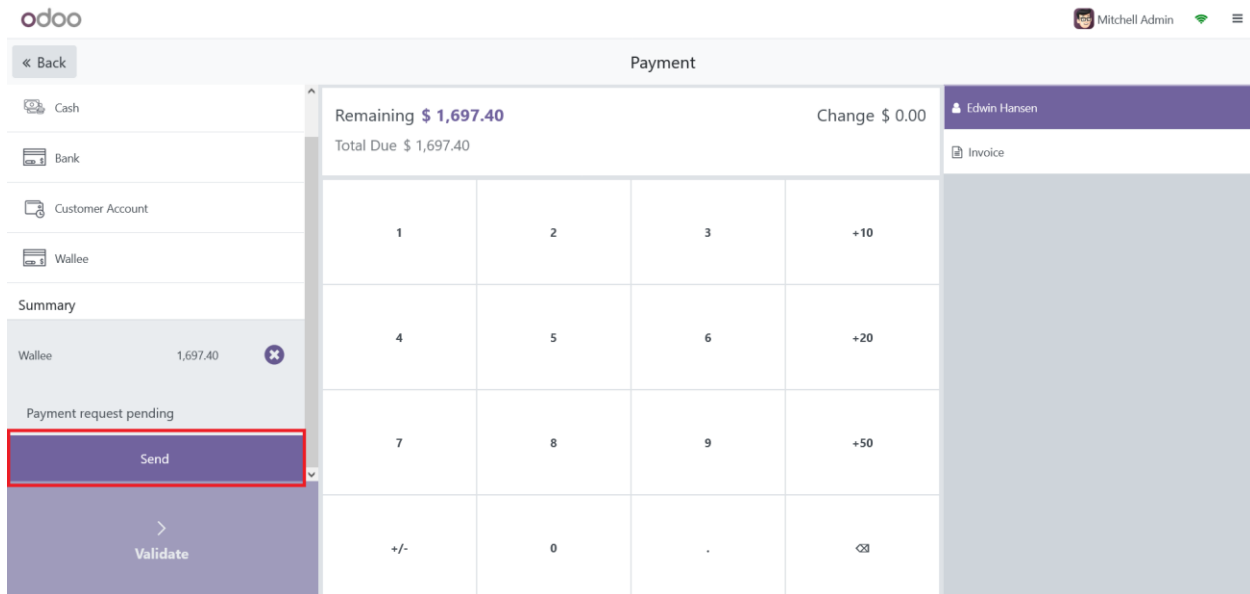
odoo

Mitchell Admin

« Back

Payment

Cash

Bank

Customer Account

Wallee

Summary

Wallee 1,697.40

Payment request pending

Send

Validate

Remaining $ 1,697.40

Change $ 0.00

Total Due $ 1,697.40

| 1 | 2 | 3 | +10 |
|---|---|---|---|
| 4 | 5 | 6 | +20 |
| 7 | 8 | 9 | +50 |
| +/- | 0 | . | ⌫ |

Edwin Hansen

Invoice